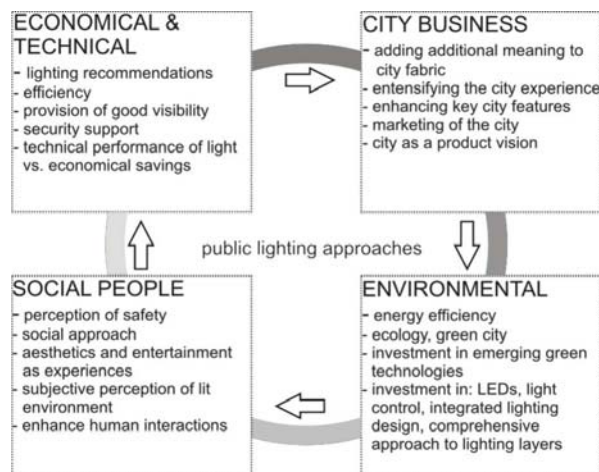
ECONOMICAL & TECHNICAL
- lighting recommendations
- efficiency
- provision of good visibility
- security support
- technical performance of light vs. economical savings

CITY BUSINESS
- adding additional meaning to city fabric
- entensifying the city experience
- enhancing key city features
- marketing of the city
- city as a product vision

public lighting approaches

SOCIAL PEOPLE
- perception of safety
- social approach
- aesthetics and entertainment as experiences
- subjective perception of lit environment
- enhance human interactions

ENVIRONMENTAL
- energy efficiency
- ecology, green city
- investment in emerging green technologies
- investment in: LEDs, light control, integrated lighting design, comprehensive approach to lighting layers